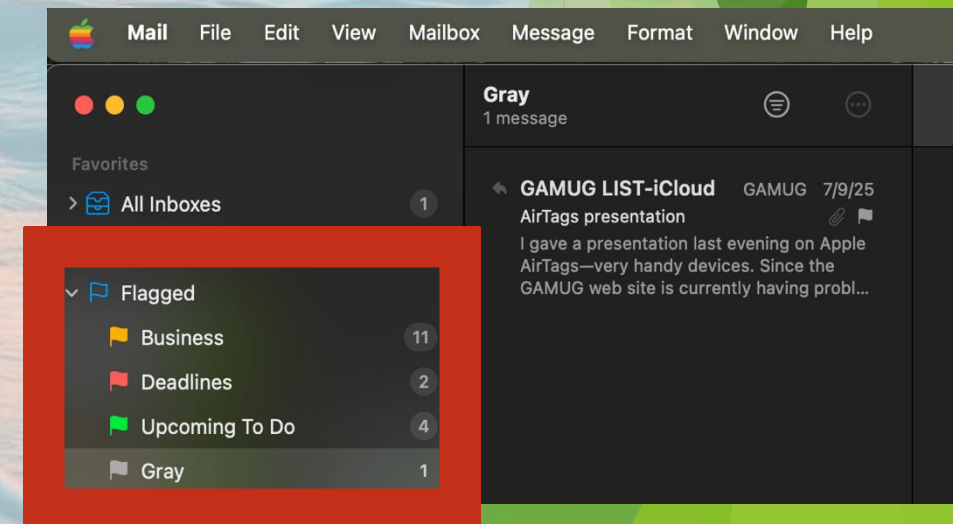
Mail File Edit View Mailbox Message Format Window Help

Favorites

All Inboxes 1

Flagged

Business 11

Deadlines 2

Upcoming To Do 4

Gray 1

Gray
1 message

GAMUG LIST-iCloud GAMUG 7/9/25
AirTags presentation
I gave a presentation last evening on Apple AirTags—very handy devices. Since the GAMUG web site is currently having probl...